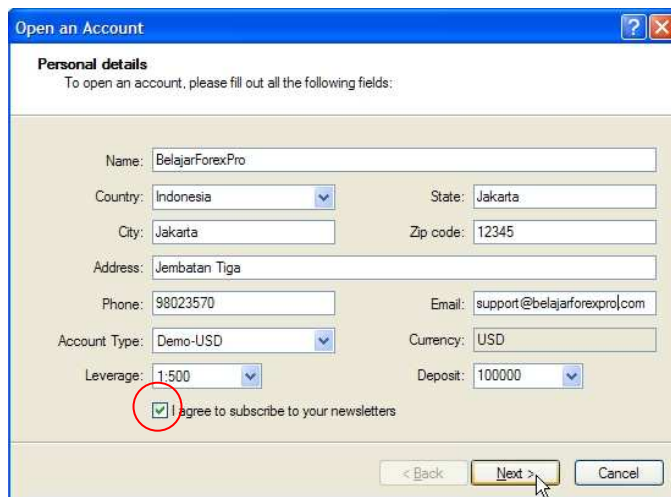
Open an Account

Personal details
To open an account, please fill out all the following fields:

Name: BelajarForexPro

Country: Indonesia

State: Jakarta

City: Jakarta

Zip code: 12345

Address: Jembatan Tiga

Phone: 98023570

Email: support@belajarforexpro.com

Account Type: Demo-USD

Currency: USD

Leverage: 1:500

Deposit: 100000

I agree to subscribe to your newsletters

< Back

Next >

Cancel